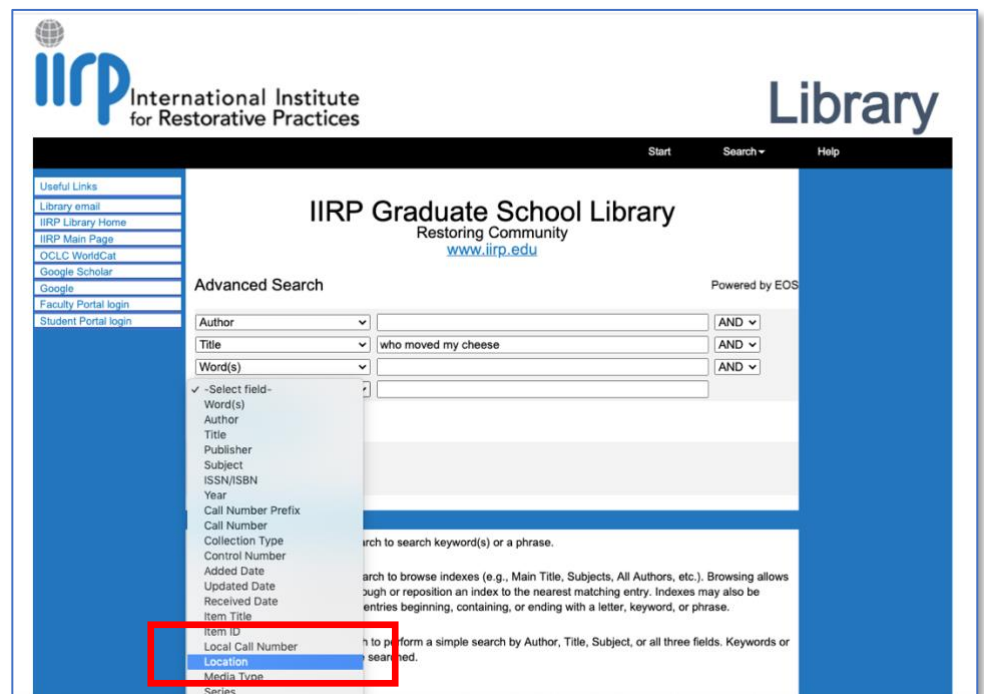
IIrp International Institute for Restorative Practices

Library

Start Search Help

Useful Links
Library email
IIRP Library Home
IIRP Main Page
OCLC WorldCat
Google Scholar
Google
Faculty Portal login
Student Portal login

IIRP Graduate School Library
Restoring Community
www.iirp.edu

Advanced Search

Powered by EOS

Author
Title who moved my cheese
Word(s)

AND
AND
AND

✓ -Select field-
Word(s)
Author
Title
Publisher
Subject
ISSN/ISBN
Year
Call Number Prefix
Call Number
Collection Type
Control Number
Added Date
Updated Date
Received Date
Item Title
Item ID
Local Call Number
Location
Media Type
Series

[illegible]rch to search keyword(s) or a phrase.

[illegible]rch to browse indexes (e.g., Main Title, Subjects, All Authors, etc.). Browsing allows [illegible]ugh or reposition an index to the nearest matching entry. Indexes may also be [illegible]entries beginning, containing, or ending with a letter, keyword, or phrase.

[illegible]h to perform a simple search by Author, Title, Subject, or all three fields. Keywords or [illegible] sear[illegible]hed.